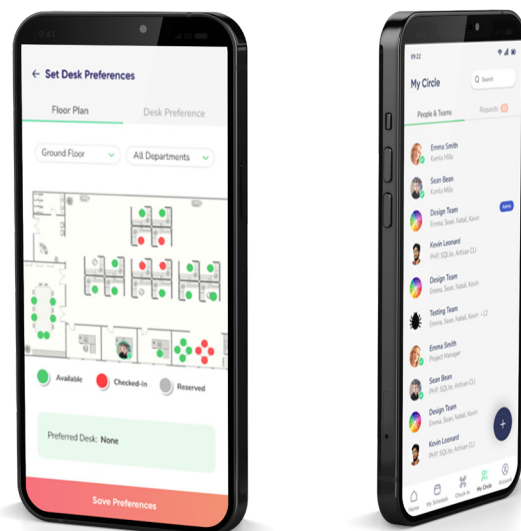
9:41

Set Desk Preferences

Floor Plan

Desk Preference

Ground Floor

All Departments

Available

Checked-In

Reserved

Preferred Desk: None

Save Preferences

09:22

My Circle

Search

People & Teams

Requests

Emma Smith
Kurtis Mills

Sean Bean
Kurtis Mills

Design Team
Emma, Sean, Natali, Kevin

Admin

Kevin Leonard
PHP, SQLite, Artisan CLI

Design Team
Emma, Sean, Natali, Kevin

Testing Team
Emma, Sean, Natali, Kevin + 12

Emma Smith
Project Manager

Sean Bean
PHP, SQLite, Artisan CLI

Design Team
Emma, Sean, Natali, Kevin

Kevin Leonard
PHP, SQLite, Artisan CLI

Home

My Schedule

Check In

My Circle

Account